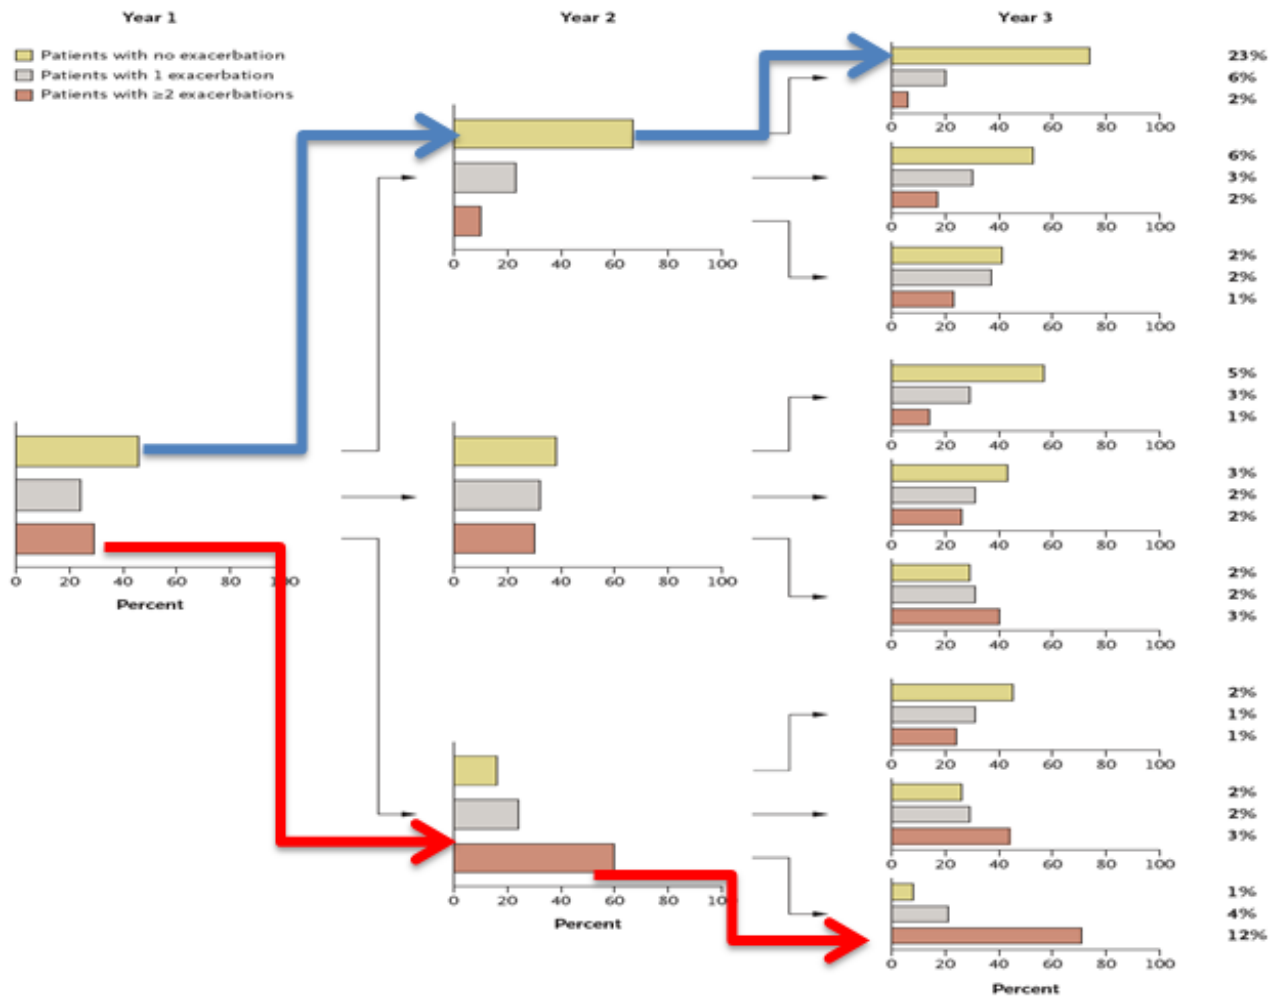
Year 1

Year 2

Year 3

Patients with no exacerbation
Patients with 1 exacerbation
Patients with ≥2 exacerbations

23%
6%
2%

0 20 40 60 80 100

0 20 40 60 80 100

6%
3%
2%

0 20 40 60 80 100

2%
2%
1%

0 20 40 60 80 100

5%
3%
1%

0 20 40 60 80 100

3%
2%
2%

0 20 40 60 80 100

0 20 40 60 80 1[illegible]0
Percent

0 20 40 60 80 100

2%
2%
3%

0 20 40 60 80 100

2%
1%
1%

0 20 40 60 80 100

2%
2%
3%

0 20 40 60 80 100

0 20 40 60 80 10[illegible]
Percent

1%
4%
12%

0 20 40 60 80 100
Percent